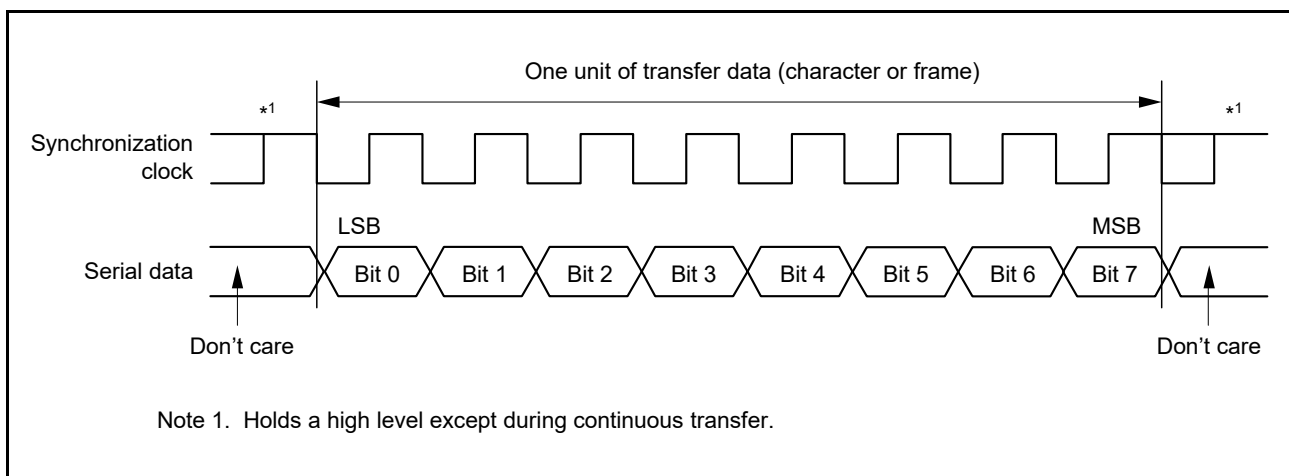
One unit of transfer data (character or frame)

$*^1$

$*^1$

Synchronization clock

LSB

MSB

Serial data

Bit 0

Bit 1

Bit 2

Bit 3

Bit 4

Bit 5

Bit 6

Bit 7

Don’t care

Don’t care

Note 1. Holds a high level except during continuous transfer.